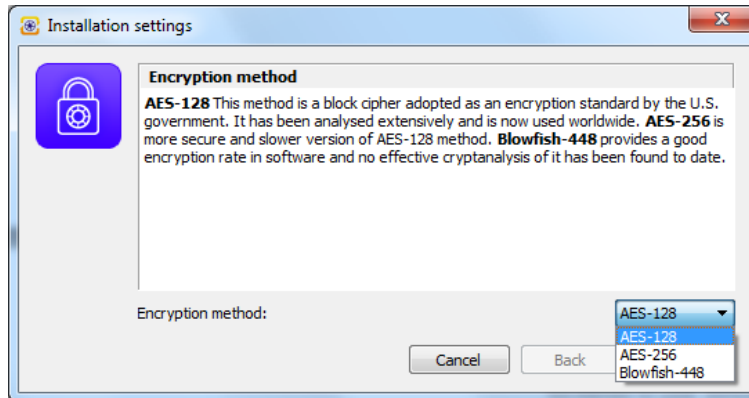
Installation settings

Encryption method

AES-128 This method is a block cipher adopted as an encryption standard by the U.S. government. It has been analysed extensively and is now used worldwide. AES-256 is more secure and slower version of AES-128 method. Blowfish-448 provides a good encryption rate in software and no effective cryptanalysis of it has been found to date.

Encryption method:

AES-128
AES-128
AES-256
Blowfish-448

Cancel

Back